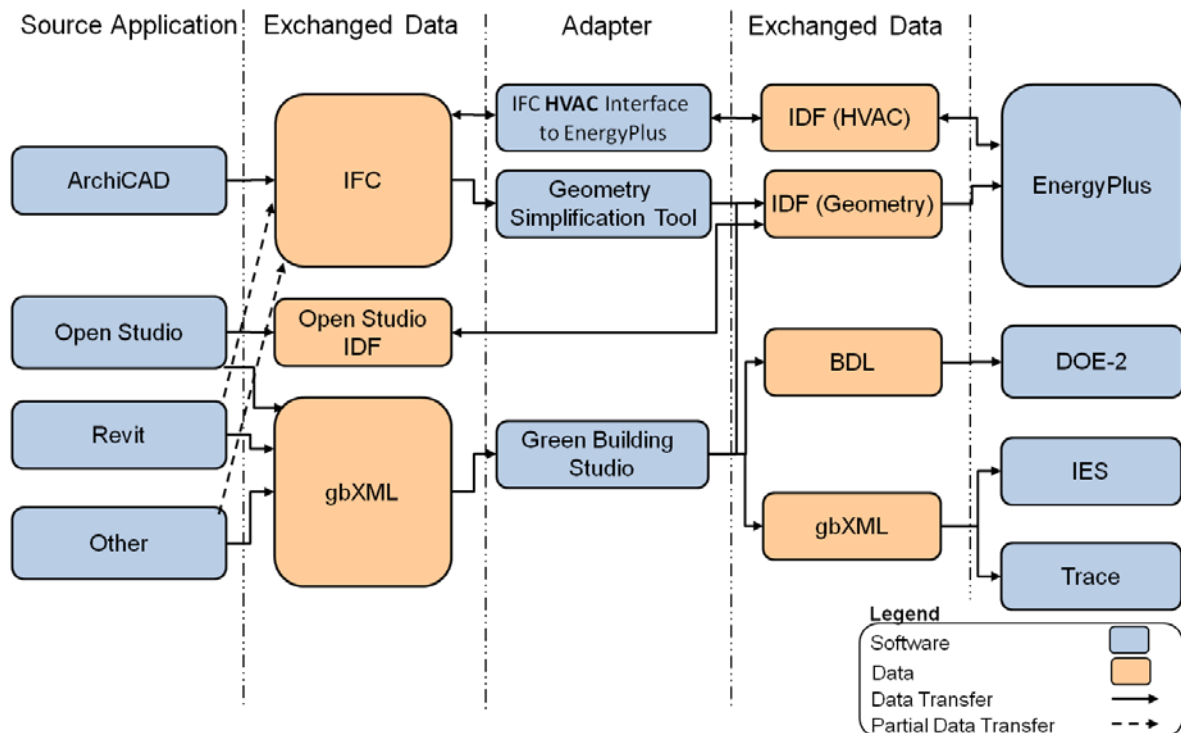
Source Application | Exchanged Data | Adapter | Exchanged Data

ArchiCAD

Open Studio

Revit

Other

IFC

Open Studio IDF

gbXML

IFC **HVAC** Interface to EnergyPlus

Geometry Simplification Tool

Green Building Studio

IDF (HVAC)

IDF (Geometry)

BDL

gbXML

EnergyPlus

DOE-2

IES

Trace

Legend
Software
Data
Data Transfer
Partial Data Transfer